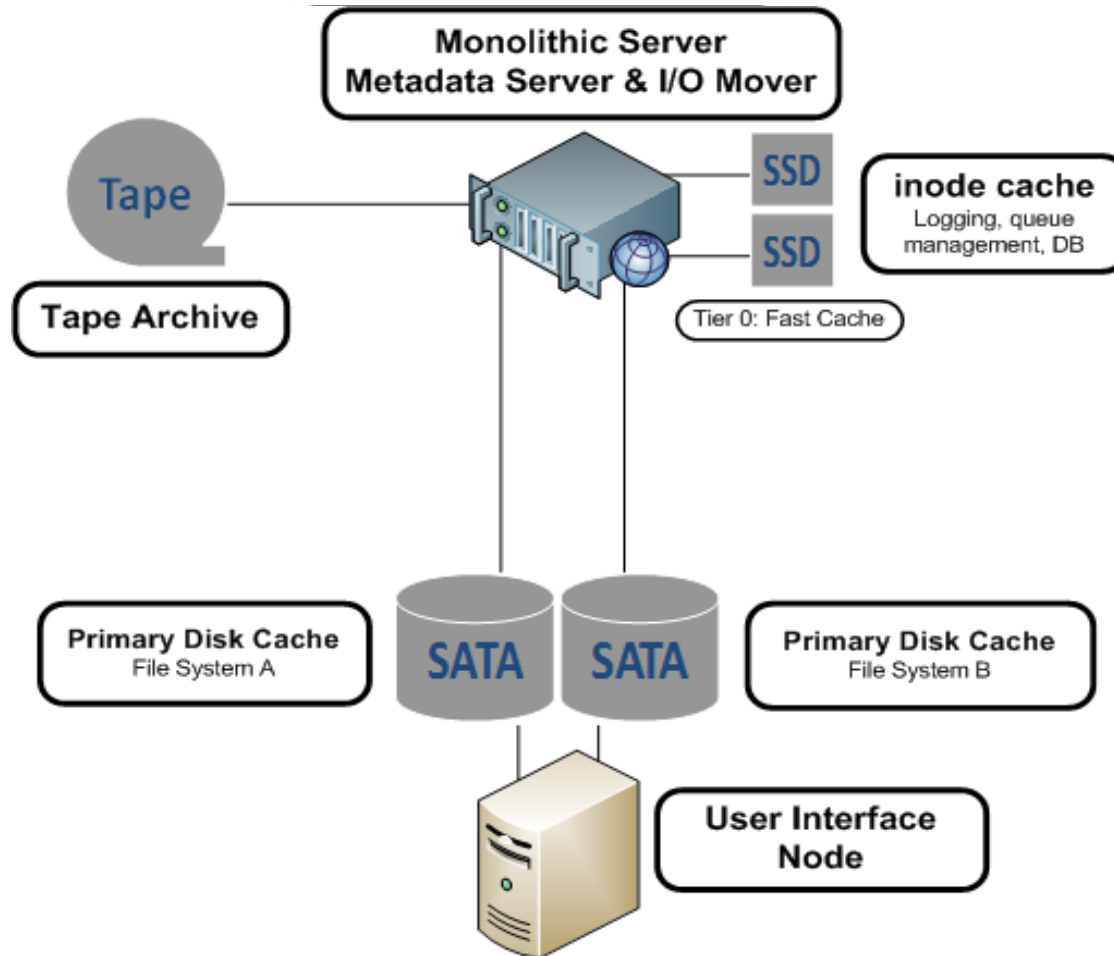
Monolithic Server
Metadata Server & I/O Mover

Tape

Tape Archive

SSD

SSD

inode cache
Logging, queue management, DB

Tier 0: Fast Cache

Primary Disk Cache
File System A

SATA

SATA

Primary Disk Cache
File System B

User Interface Node